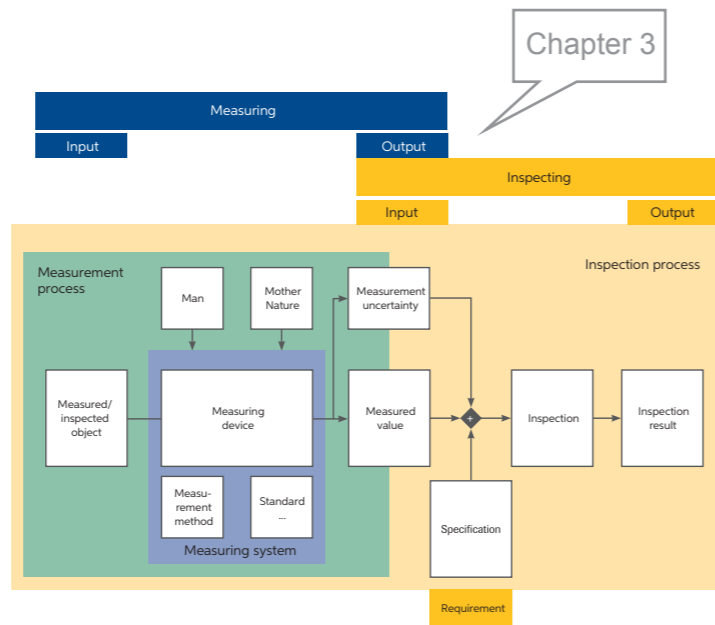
Chapter 3

Measuring

Input

Output

Inspecting

Input

Output

Measurement process

Inspection process

Man

Mother Nature

Measurement uncertainty

Measured/ inspected object

Measuring device

Measured value

+

Inspection

Inspection result

Measurement method

Standard ...

Measuring system

Specification

Requirement